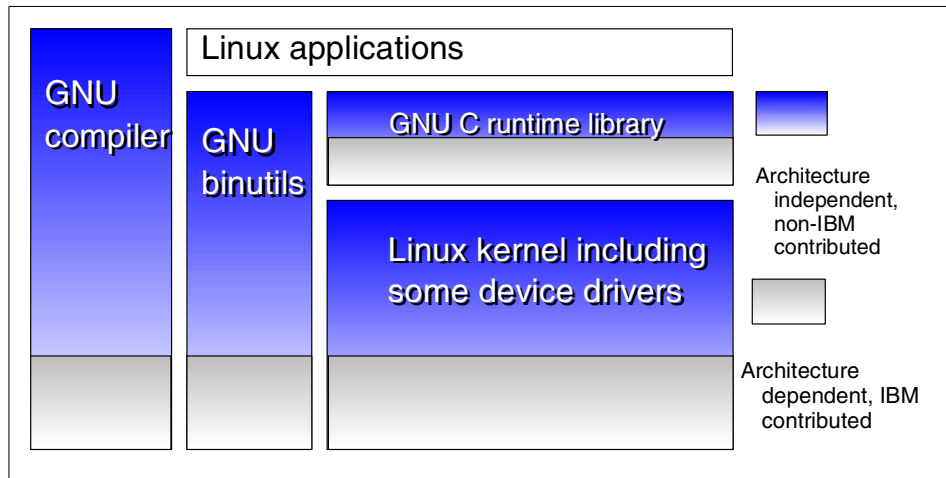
Linux applications

GNU compiler

GNU binutils

GNU C runtime library

Linux kernel including some device drivers

Architecture independent, non-IBM contributed

Architecture dependent, IBM contributed